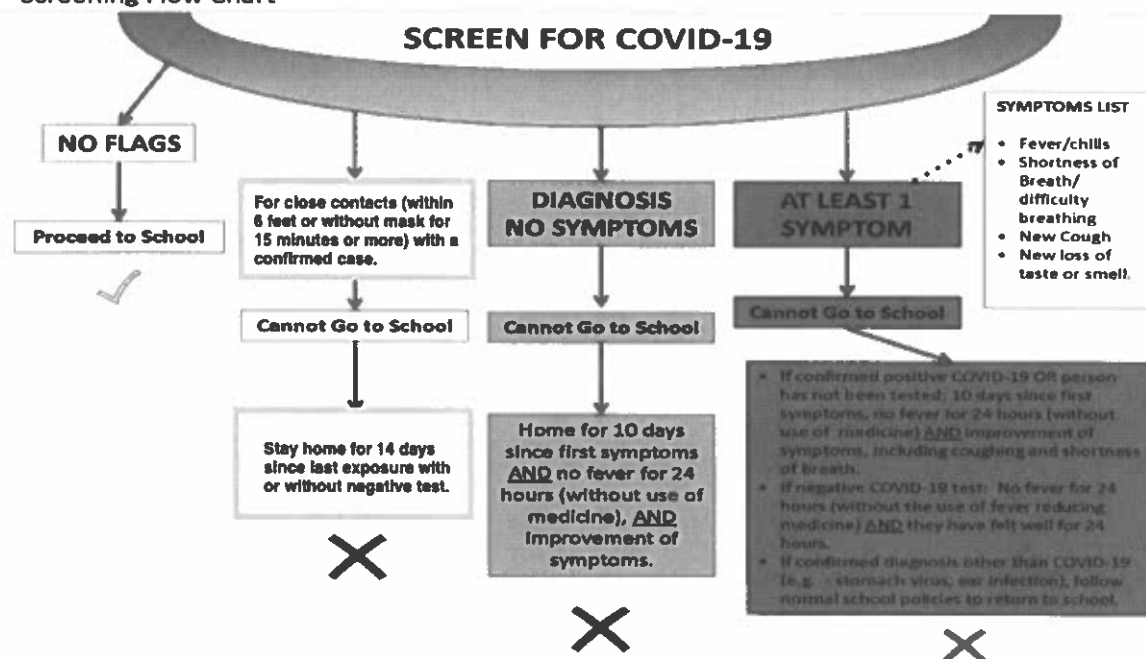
Screening Flow Chart

SCREEN FOR COVID-19

NO FLAGS

Proceed to School

For close contacts (within 6 feet or without mask for 15 minutes or more) with a confirmed case.

Cannot Go to School

Stay home for 14 days since last exposure with or without negative test.

DIAGNOSIS NO SYMPTOMS

Cannot Go to School

Home for 10 days since first symptoms AND no fever for 24 hours (without use of medicine), AND improvement of symptoms.

AT LEAST 1 SYMPTOM

Cannot Go to School

- If confirmed positive COVID-19 OR person has not been tested: 10 days since first symptoms, no fever for 24 hours (without use of medicine) AND improvement of symptoms, including coughing and shortness of breath.
- If negative COVID-19 test: No fever for 24 hours (without the use of fever reducing medicine) AND they have felt well for 24 hours.
- If confirmed diagnosis other than COVID-19 (e.g. - stomach virus, ear infection), follow normal school policies to return to school.

SYMPTOMS LIST

- Fever/chills
- Shortness of Breath/ difficulty breathing
- New Cough
- New loss of taste or smell.